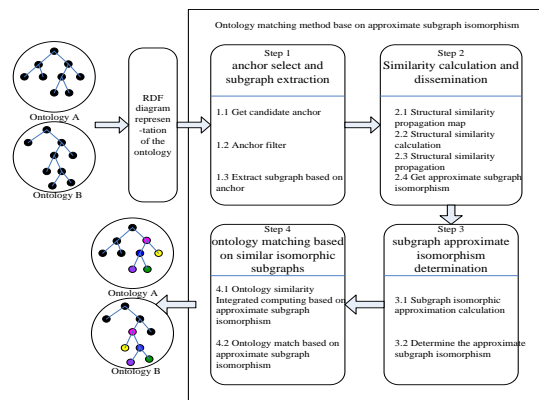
Ontology matching method base on approximate subgraph isomorphism

Ontology A

Ontology B

RDF diagram represen -tation of the ontology

Step 1
anchor select and subgraph extraction

1.1 Get candidate anchor

1.2 Anchor filter

1.3 Extract subgraph based on anchor

Step 2
Similarity calculation and dissemination

2.1 Structural similarity propagation map
2.2 Structural similarity calculation
2.3 Structural similarity propagation
2.4 Get approximate subgraph isomorphism

Step 3
subgraph approximate isomorphism determination

3.1 Subgraph isomorphic approximation calculation

3.2 Determine the approximate subgraph isomorphism

Step 4
ontology matching based on similar isomorphic subgraphs

4.1 Ontology similarity Integrated computing based on approximate subgraph isomorphism

4.2 Ontology match based on approximate subgraph isomorphism

Ontology A

Ontology B